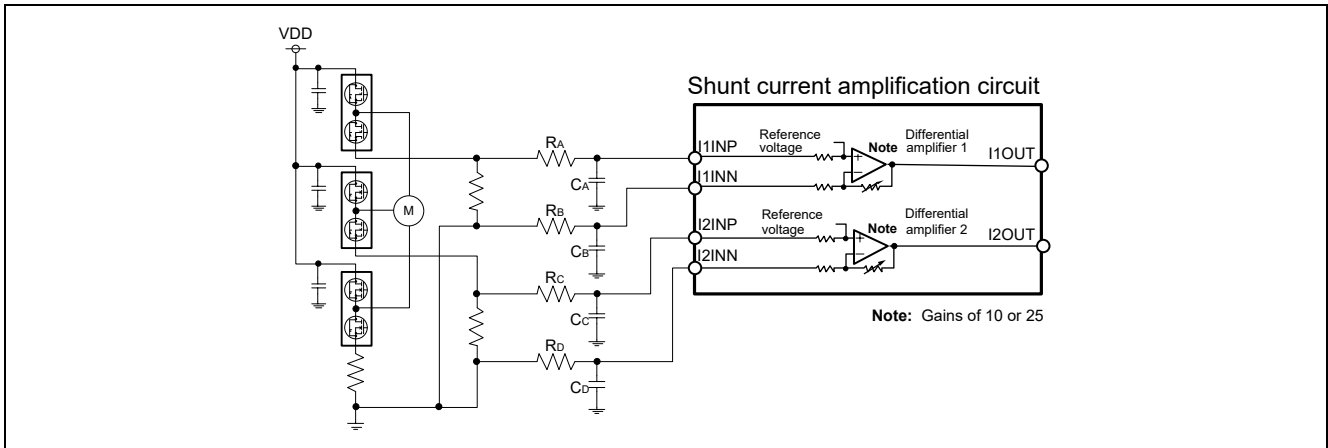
VDD

Shunt current amplification circuit

M

$R_A$

$C_A$

$R_B$

$C_B$

$R_C$

$C_C$

$R_D$

$C_D$

I1INP

I1INN

I2INP

I2INN

Reference voltage

Note

+

−

Differential amplifier 1

I1OUT

Reference voltage

Note

+

−

Differential amplifier 2

I2OUT

**Note:** Gains of 10 or 25